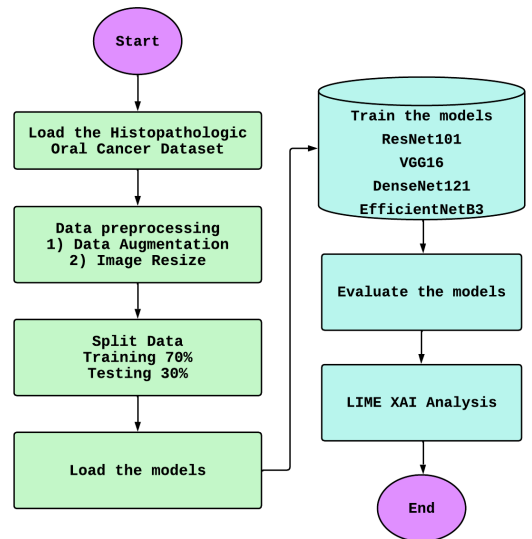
Start

Load the Histopathologic Oral Cancer Dataset

Data preprocessing
1) Data Augmentation
2) Image Resize

Split Data
Training 70%
Testing 30%

Load the models

Train the models
ResNet101
VGG16
DenseNet121
EfficientNetB3

Evaluate the models

LIME XAI Analysis

End